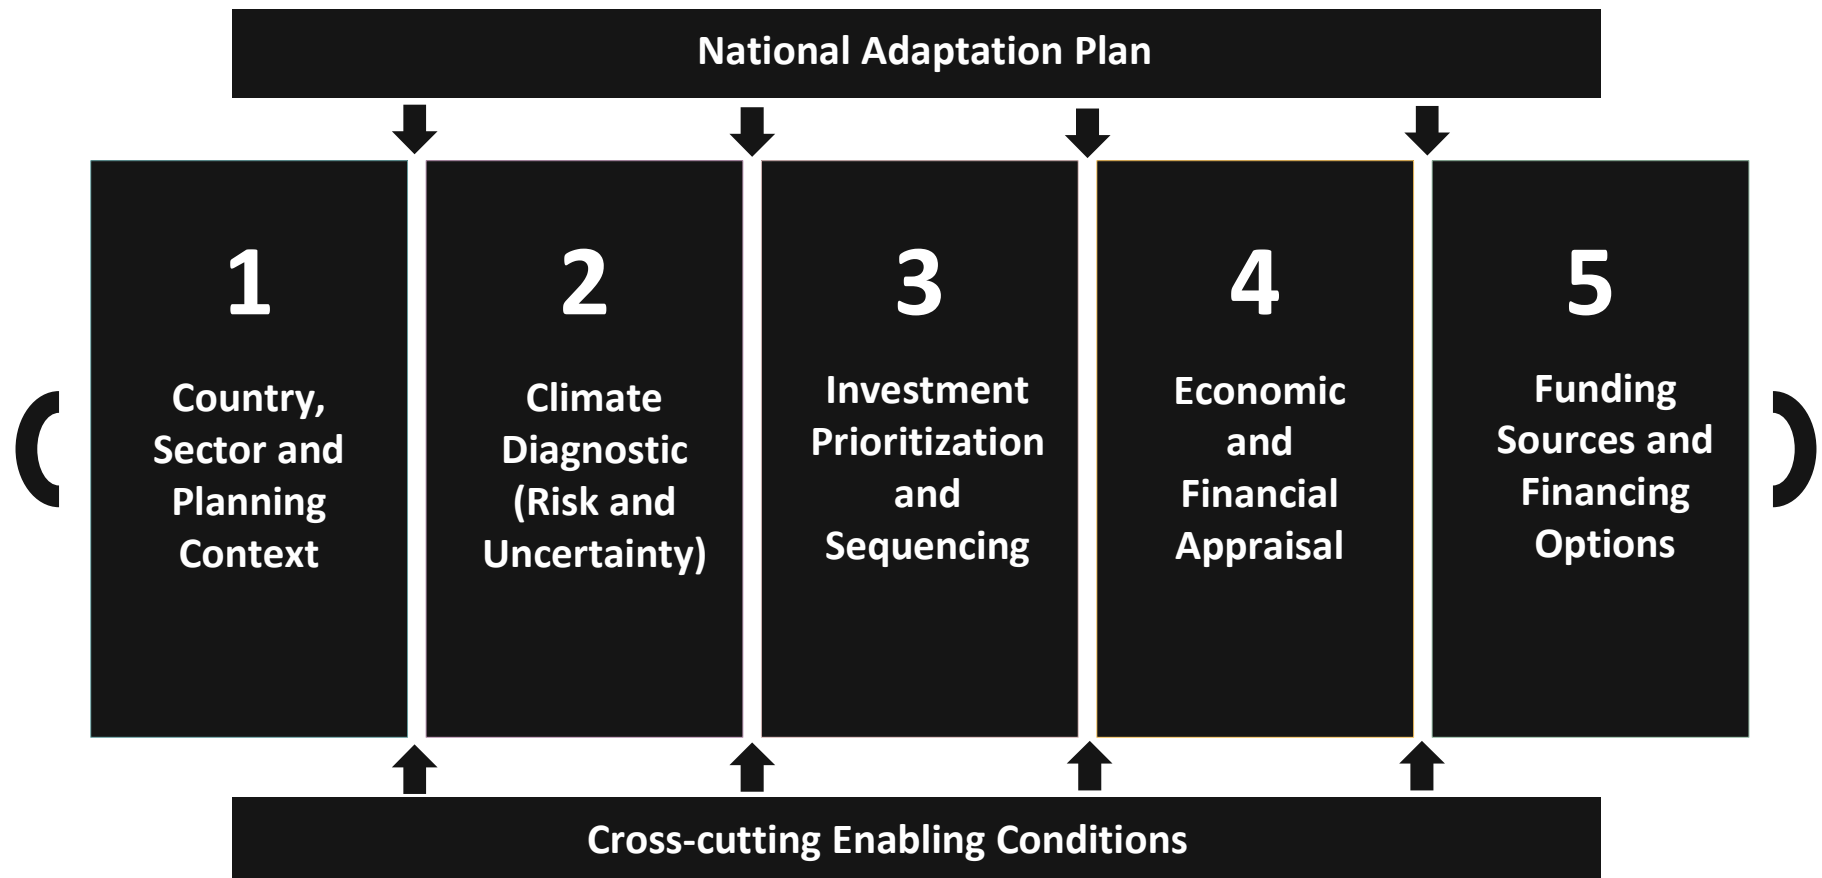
National Adaptation Plan

1

Country, Sector and Planning Context

2

Climate Diagnostic (Risk and Uncertainty)

3

Investment Prioritization and Sequencing

4

Economic and Financial Appraisal

5

Funding Sources and Financing Options

Cross-cutting Enabling Conditions